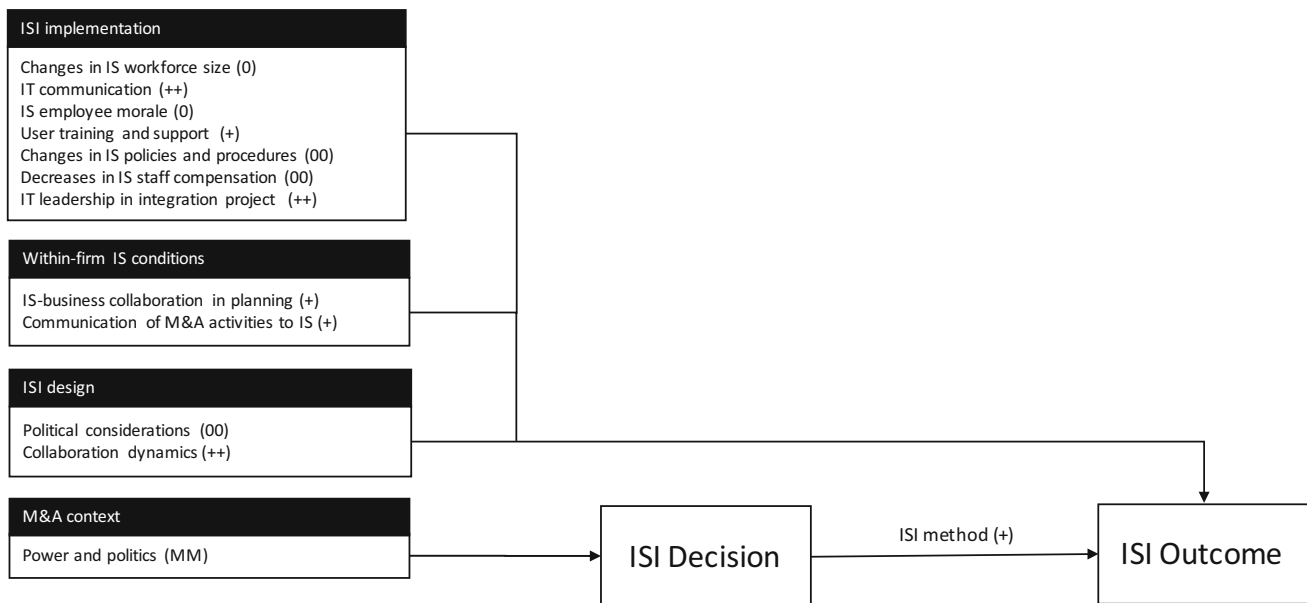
ISI implementation

Changes in IS workforce size (0)
IT communication (++)
IS employee morale (0)
User training and support (+)
Changes in IS policies and procedures (00)
Decreases in IS staff compensation (00)
IT leadership in integration project (++)

Within-firm IS conditions

IS-business collaboration in planning (+)
Communication of M&A activities to IS (+)

ISI design

Political considerations (00)
Collaboration dynamics (++)

M&A context

Power and politics (MM)

ISI Decision

ISI method (+)

ISI Outcome